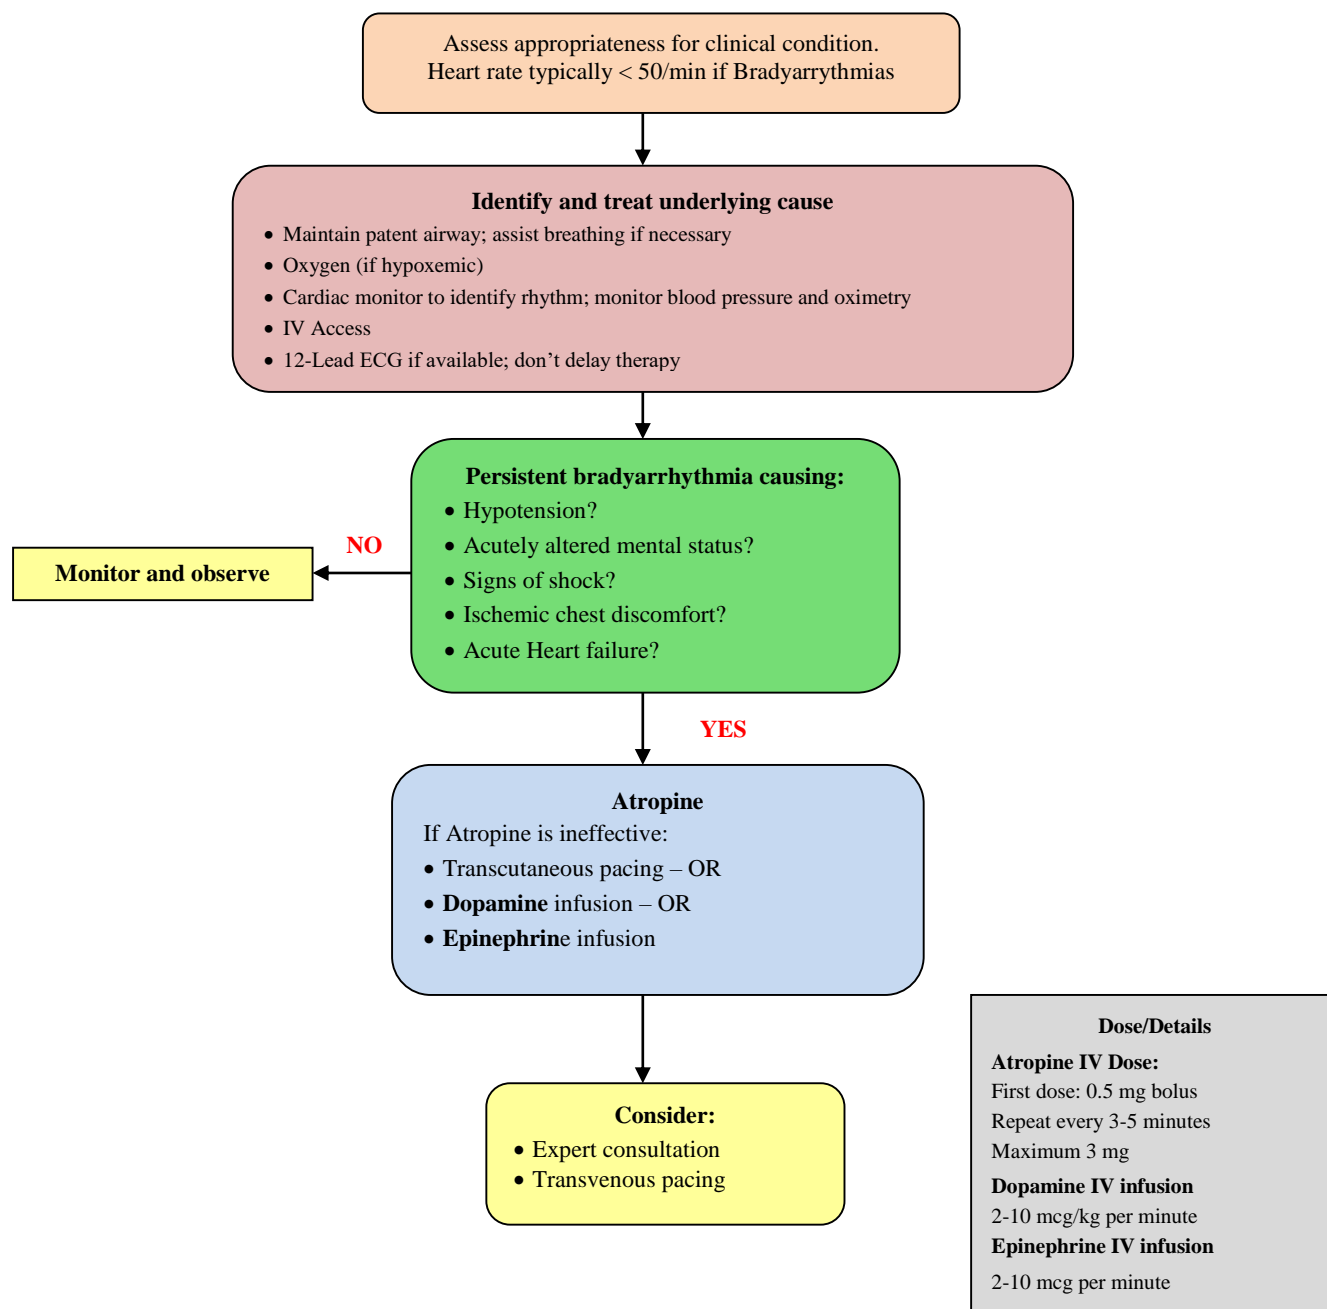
Assess appropriateness for clinical condition.
Heart rate typically < 50/min if Bradyarrythmias

Identify and treat underlying cause
- Maintain patent airway; assist breathing if necessary
- Oxygen (if hypoxemic)
- Cardiac monitor to identify rhythm; monitor blood pressure and oximetry
- IV Access
- 12-Lead ECG if available; don't delay therapy

Persistent bradyarrhythmia causing:
- Hypotension?
- Acutely altered mental status?
- Signs of shock?
- Ischemic chest discomfort?
- Acute Heart failure?

NO

Monitor and observe

YES

Atropine
If Atropine is ineffective:
- Transcutaneous pacing – OR
- **Dopamine** infusion – OR
- **Epinephrin**e infusion

Consider:
- Expert consultation
- Transvenous pacing

Dose/Details
**Atropine IV Dose:**
First dose: 0.5 mg bolus
Repeat every 3-5 minutes
Maximum 3 mg
**Dopamine IV infusion**
2-10 mcg/kg per minute
**Epinephrine IV infusion**
2-10 mcg per minute